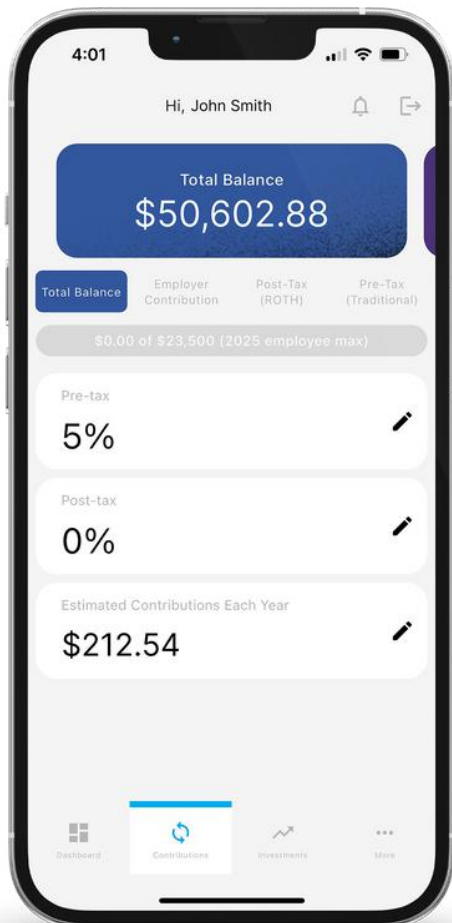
4:01

Hi, John Smith

Total Balance
$50,602.88

Total Balance
Employer Contribution
Post-Tax (ROTH)
Pre-Tax (Traditional)

$0.00 of $23,500 (2025 employee max)

Pre-tax
5%

Post-tax
0%

Estimated Contributions Each Year
$212.54

Dashboard
Contributions
Investments
More